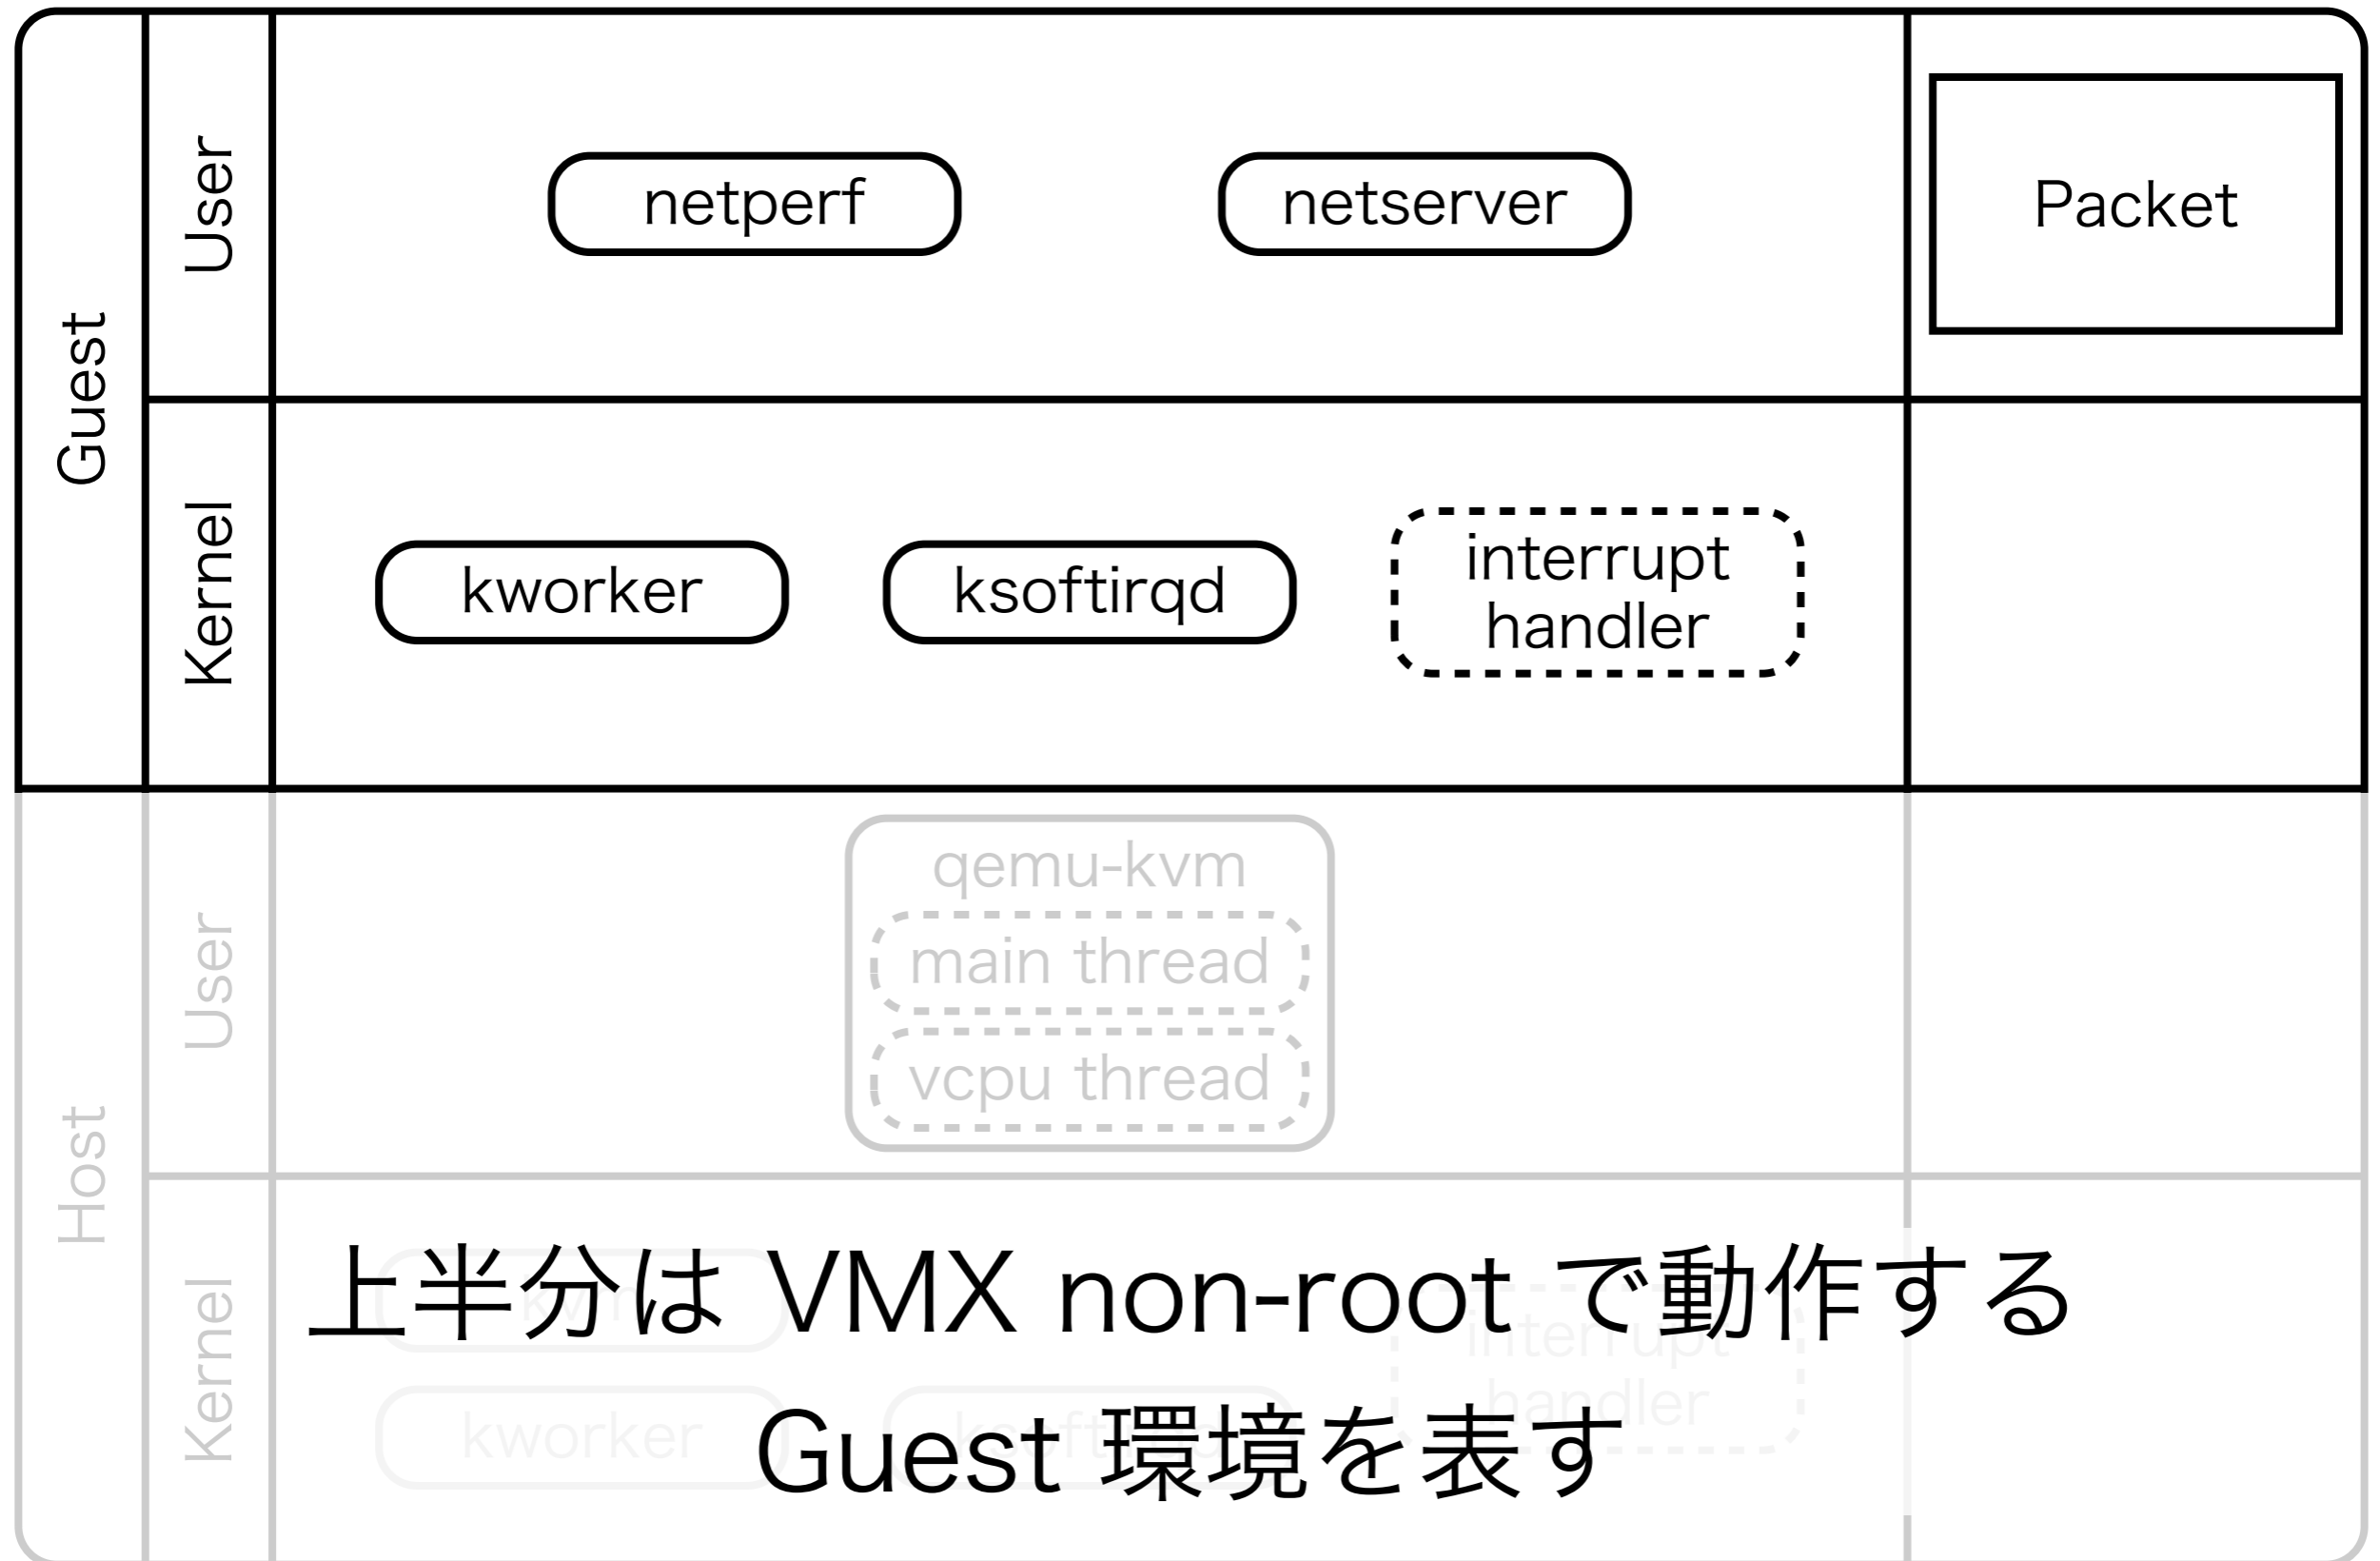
Guest

User

netperf

netserver

Packet

Kernel

kworker

ksoftirqd

interrupt handler

Host

User

qemu-kvm

main thread

vcpu thread

Kernel

kvm

kworker

ksoftirqd

interrupt handler

上半分は VMX non-root で動作する
Guest 環境を表す